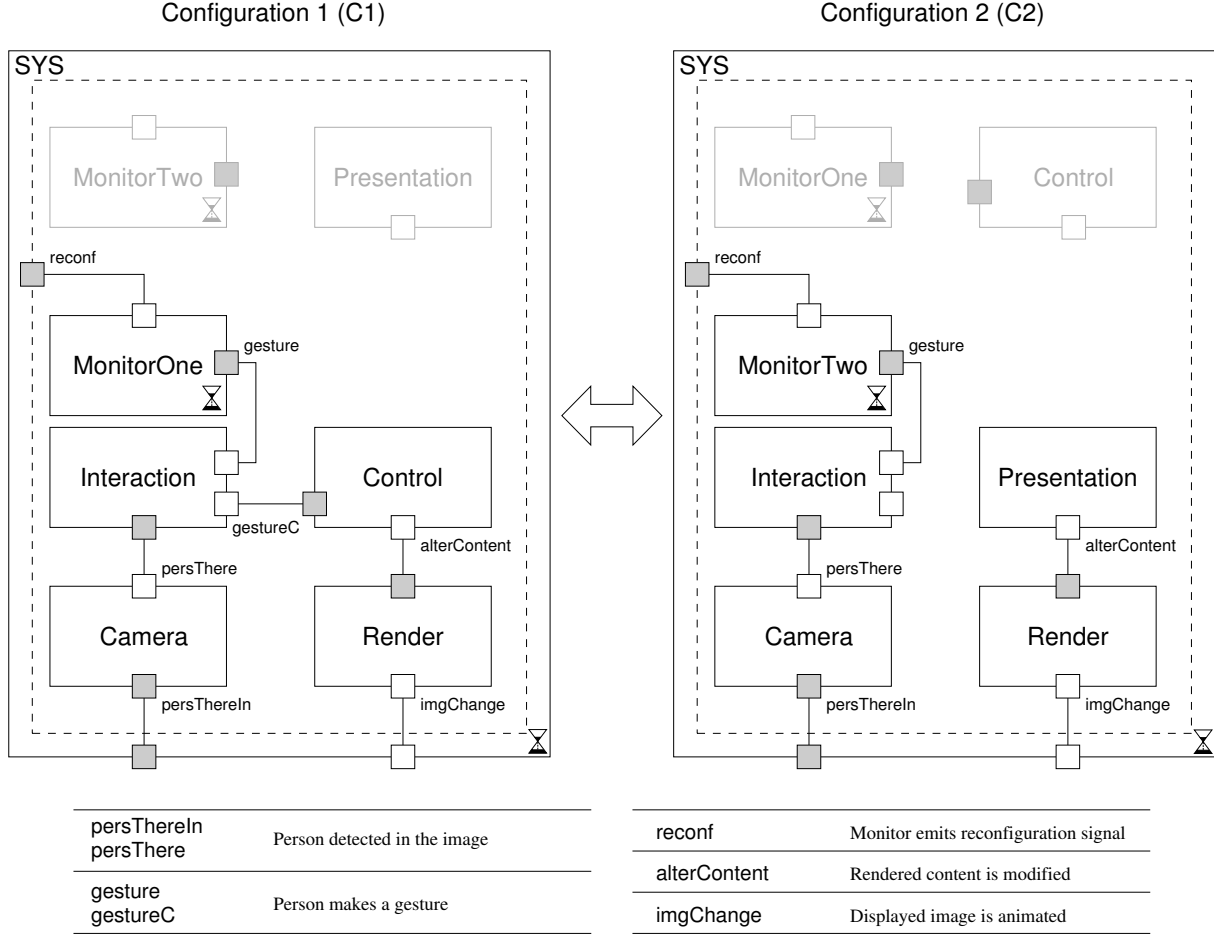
Configuration 1 (C1)

SYS

MonitorTwo

Presentation

reconf

MonitorOne

gesture

Interaction

Control

gestureC

alterContent

persThere

Camera

Render

persThereIn

imgChange

Configuration 2 (C2)

SYS

MonitorOne

Control

reconf

MonitorTwo

gesture

Interaction

Presentation

alterContent

persThere

Camera

Render

persThereIn

imgChange

| | |
|---|---|
| persThereIn persThere | Person detected in the image |
| gesture gestureC | Person makes a gesture |

| | |
|---|---|
| reconf | Monitor emits reconfiguration signal |
| alterContent | Rendered content is modified |
| imgChange | Displayed image is animated |